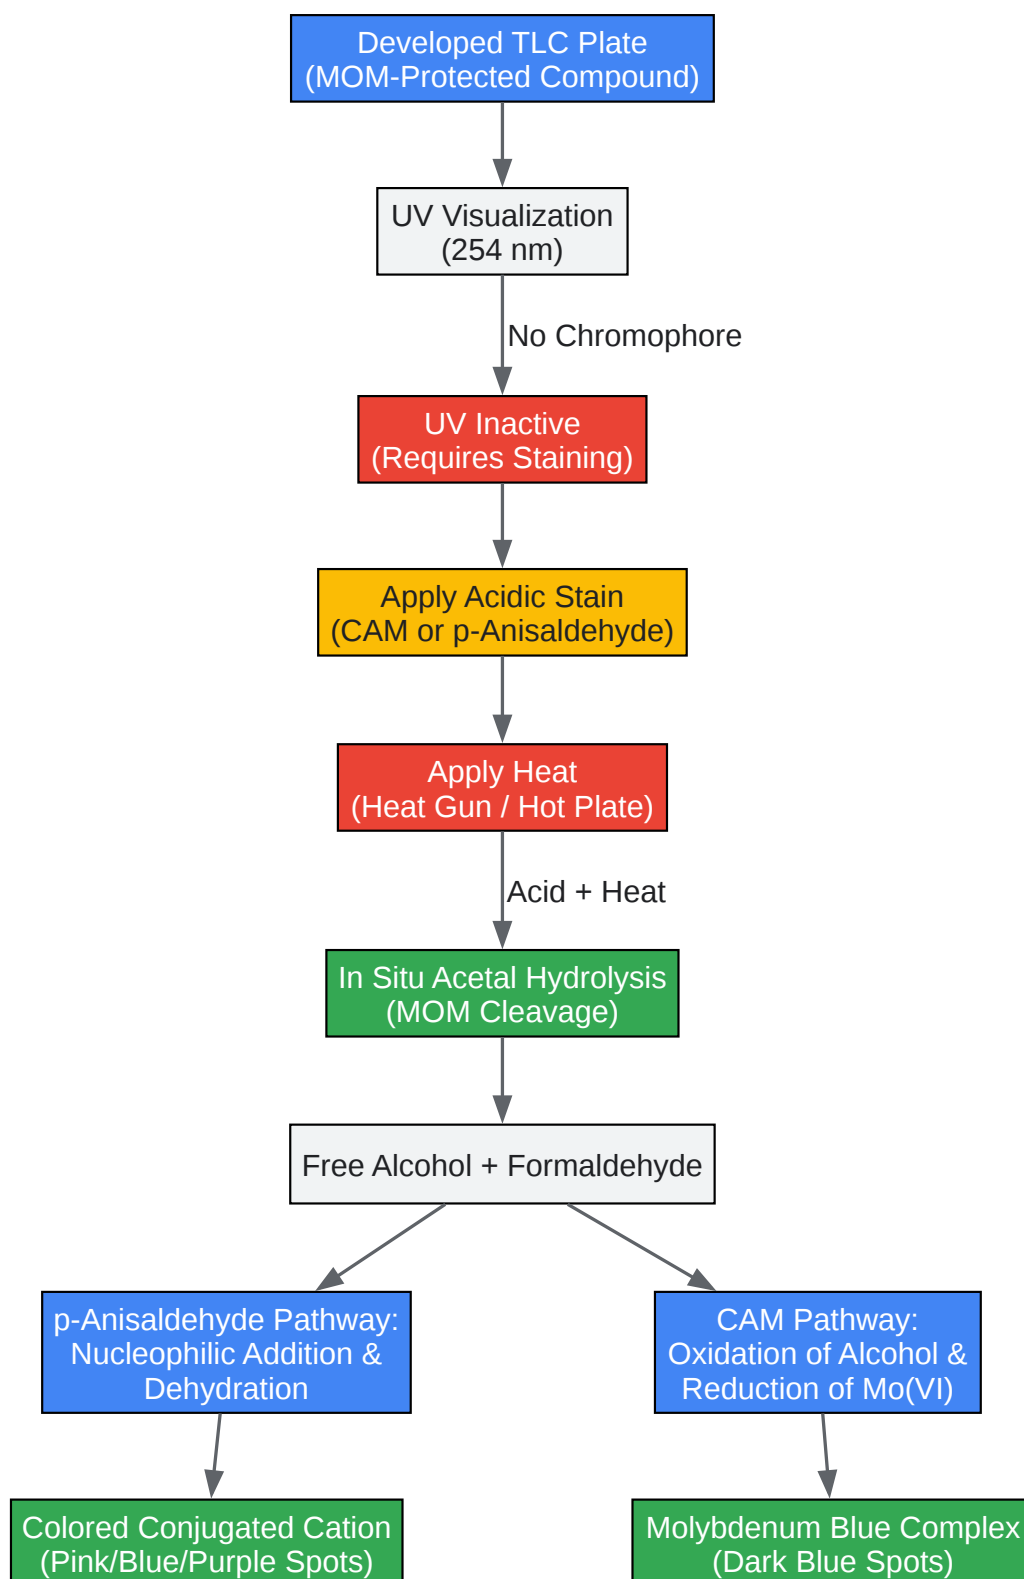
Developed TLC Plate
(MOM-Protected Compound)

UV Visualization
(254 nm)

No Chromophore

UV Inactive
(Requires Staining)

Apply Acidic Stain
(CAM or p-Anisaldehyde)

Apply Heat
(Heat Gun / Hot Plate)

Acid + Heat

In Situ Acetal Hydrolysis
(MOM Cleavage)

Free Alcohol + Formaldehyde

p-Anisaldehyde Pathway:
Nucleophilic Addition &
Dehydration

CAM Pathway:
Oxidation of Alcohol &
Reduction of Mo(VI)

Colored Conjugated Cation
(Pink/Blue/Purple Spots)

Molybdenum Blue Complex
(Dark Blue Spots)